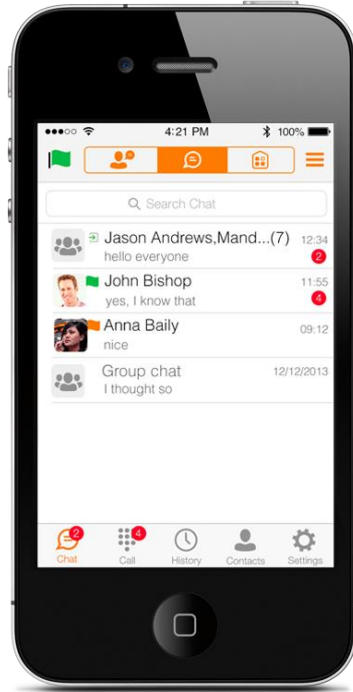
4:21 PM
100%

Search Chat

Jason Andrews,Mand...(7) 12:34
hello everyone
2

John Bishop 11:55
yes, I know that
4

Anna Baily 09:12
nice

Group chat 12/12/2013
I thought so

2
Chat
4
Call
History
Contacts
Settings